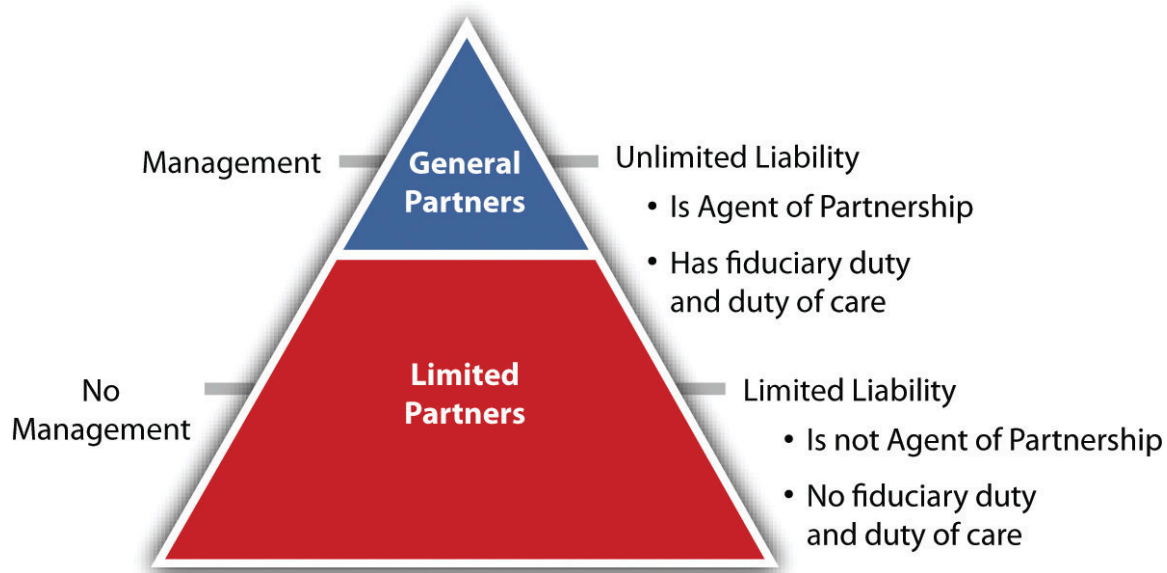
Management

General Partners

Unlimited Liability

• Is Agent of Partnership

• Has fiduciary duty and duty of care

No Management

Limited Partners

Limited Liability

• Is not Agent of Partnership

• No fiduciary duty and duty of care